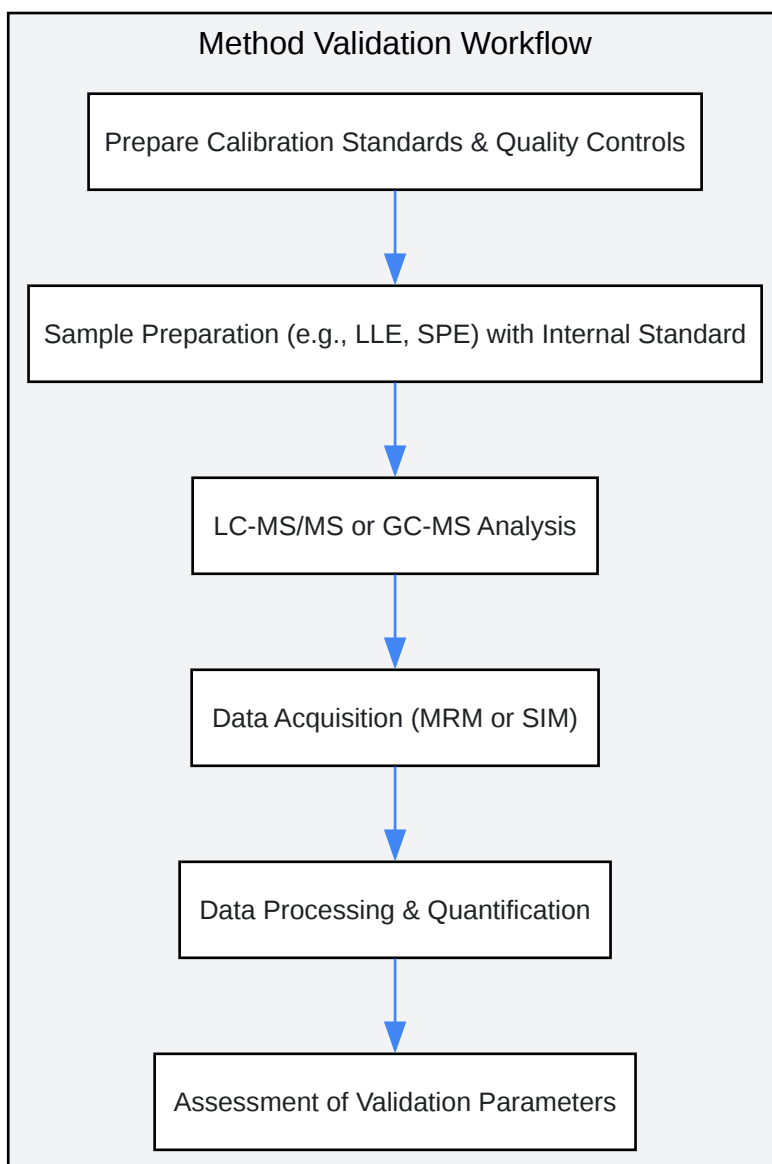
Method Validation Workflow

Prepare Calibration Standards & Quality Controls

Sample Preparation (e.g., LLE, SPE) with Internal Standard

LC-MS/MS or GC-MS Analysis

Data Acquisition (MRM or SIM)

Data Processing & Quantification

Assessment of Validation Parameters